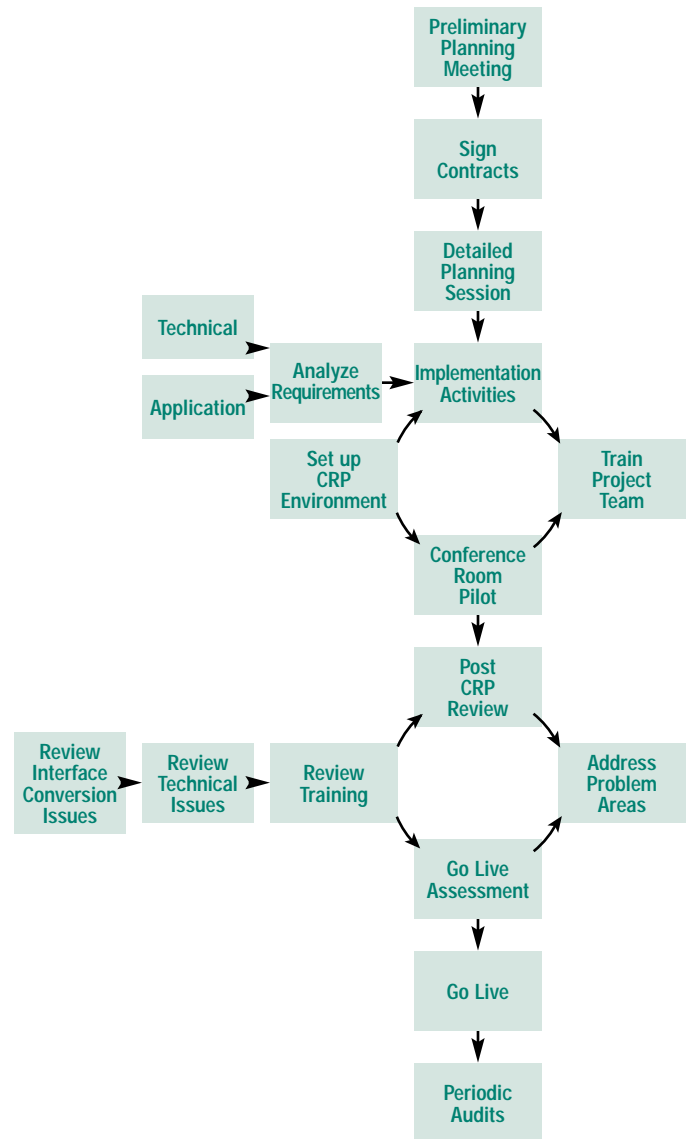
Preliminary Planning Meeting

Sign Contracts

Detailed Planning Session

Technical

Application

Analyze Requirements

Implementation Activities

Set up CRP Environment

Train Project Team

Conference Room Pilot

Post CRP Review

Review Interface Conversion Issues

Review Technical Issues

Review Training

Address Problem Areas

Go Live Assessment

Go Live

Periodic Audits